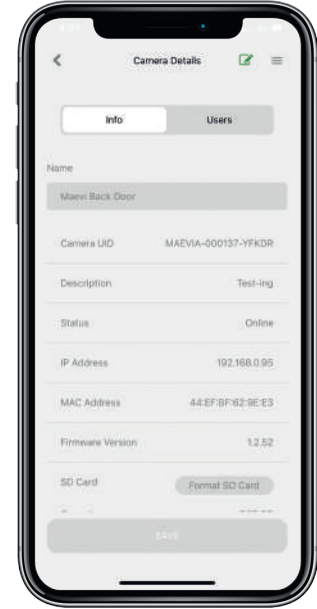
Camera Details

Info
Users

Name

Maevi Back Door

Camera UID
MAEVIA-000137-YFKDR

Description
Test-ing

Status
Online

IP Address
192.168.0.95

MAC Address
44:EF:BF:62:9E:E3

Firmware Version
1.2.52

SD Card
Format SD Card

SAVE